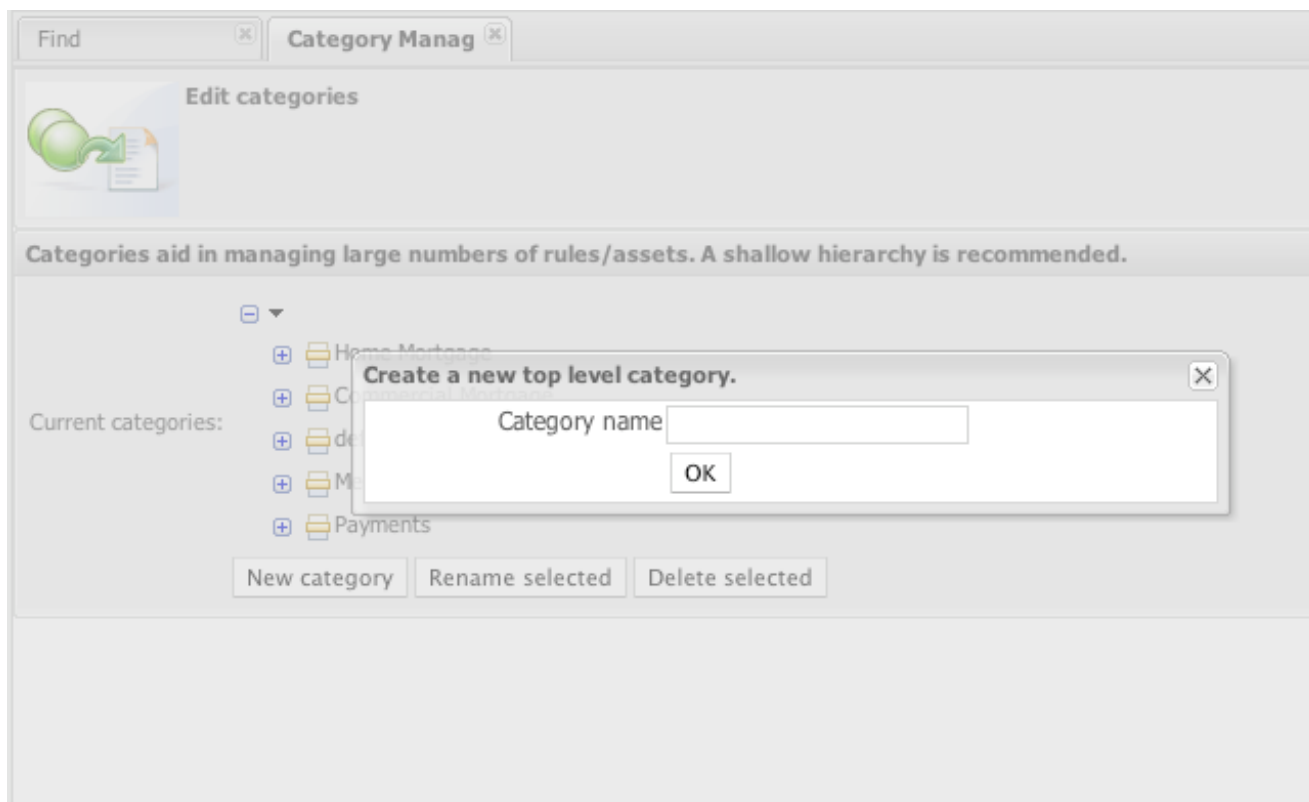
Find

Category Manag

Edit categories

Categories aid in managing large numbers of rules/assets. A shallow hierarchy is recommended.

Current categories:

Home Mortgage
Commercial Mortgage
de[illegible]
M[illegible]
Payments

Create a new top level category.

Category name

OK

New category
Rename selected
Delete selected